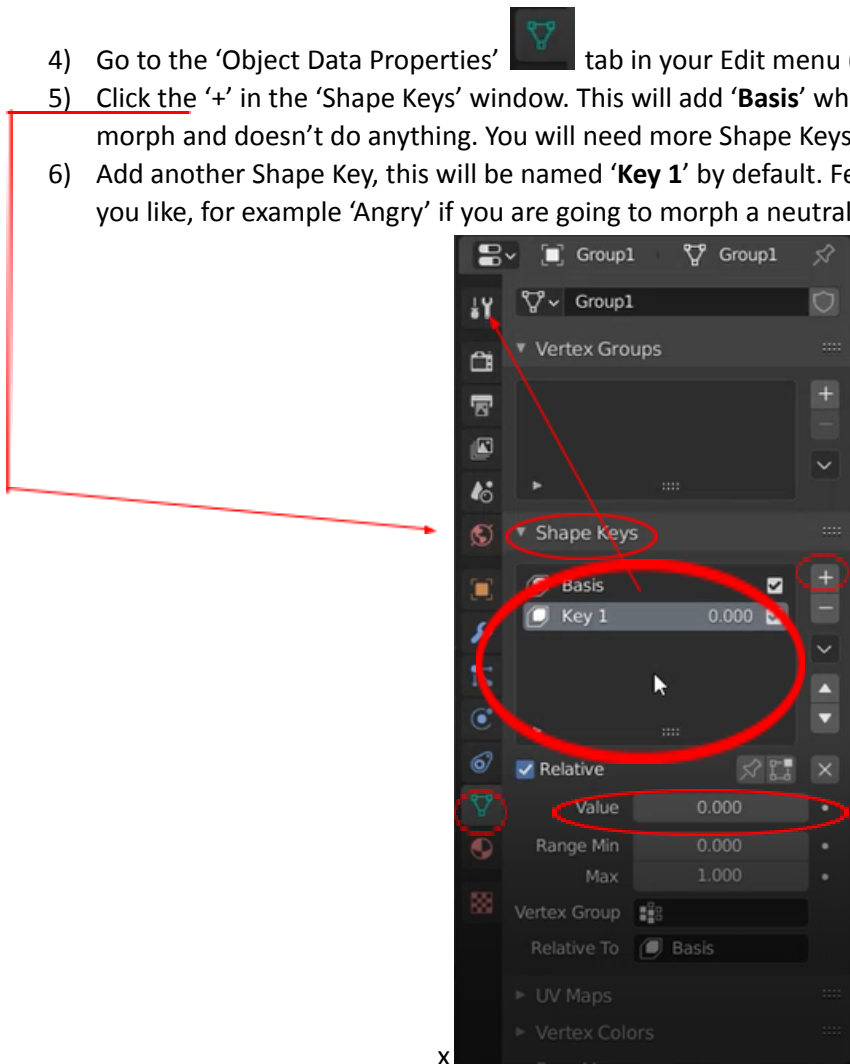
4) Go to the 'Object Data Properties' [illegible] tab in your Edit menu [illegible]
5) Click the '+' in the 'Shape Keys' window. This will add '**Basis**' wh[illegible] morph and doesn't do anything. You will need more Shape Keys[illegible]
6) Add another Shape Key, this will be named '**Key 1**' by default. Fe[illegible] you like, for example 'Angry' if you are going to morph a neutral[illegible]

Group1 Group1
Group1
Vertex Groups
Shape Keys
Basis
Key 1 0.000
Relative
Value 0.000
Range Min 0.000
Max 1.000
Vertex Group
Relative To Basis
UV Maps
Vertex Colors

x